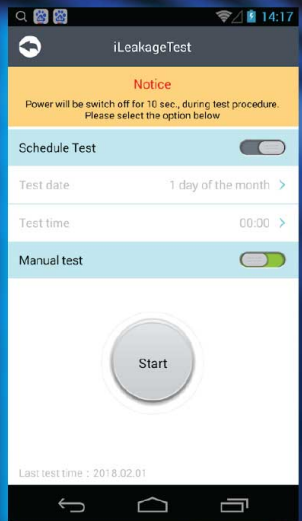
14:17

iLeakageTest

Notice
Power will be switch off for 10 sec., during test procedure. Please select the option below

Schedule Test

Test date
1 day of the month >

Test time
00:00 >

Manual test

Start

Last test time：2018.02.01